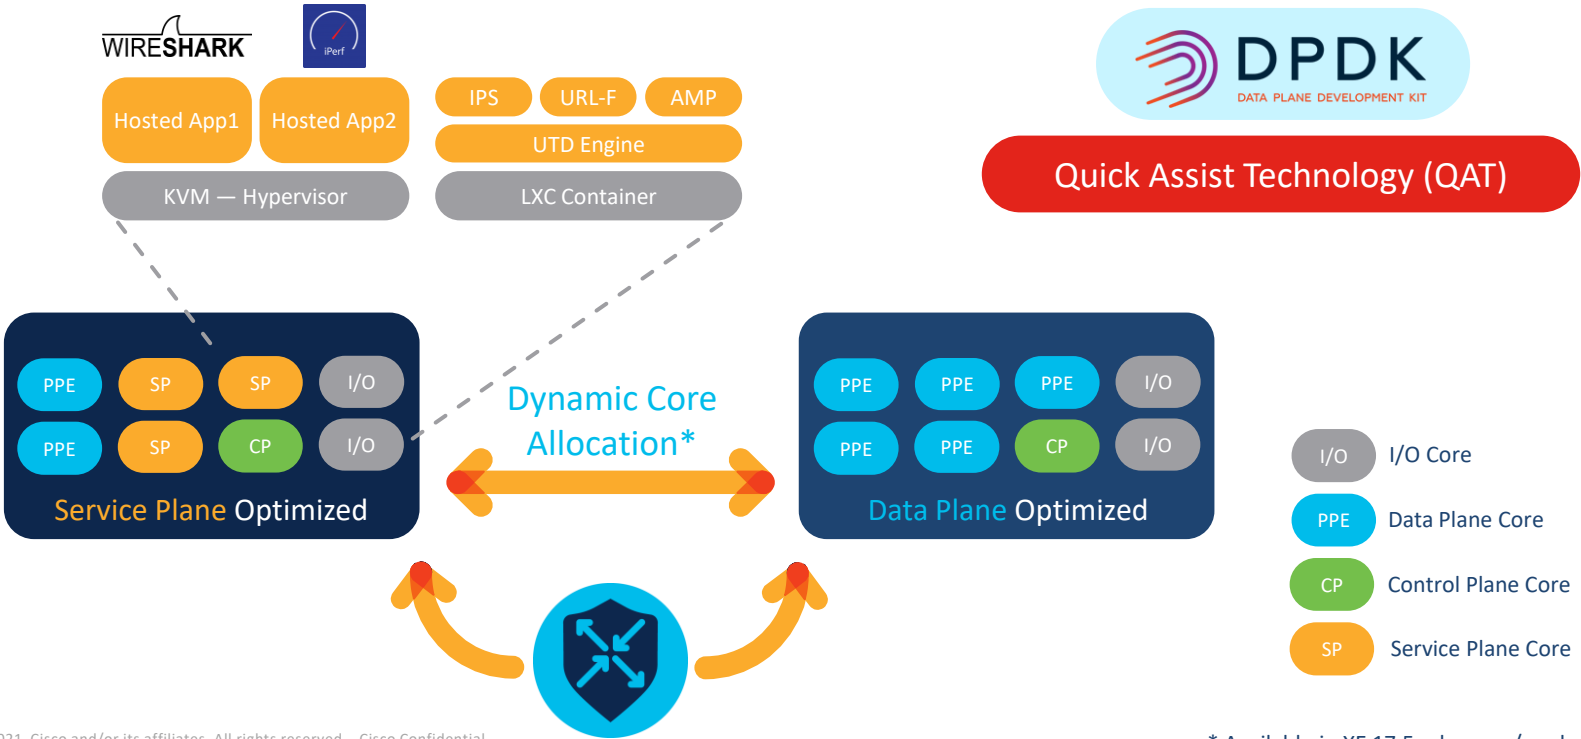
WIRESHARK

iPerf

Hosted App1

Hosted App2

IPS

URL-F

AMP

UTD Engine

KVM — Hypervisor

LXC Container

DPDK
DATA PLANE DEVELOPMENT KIT

Quick Assist Technology (QAT)

PPE SP SP I/O
PPE SP CP I/O

Service Plane Optimized

Dynamic Core Allocation*

PPE PPE PPE I/O
PPE PPE CP I/O

Data Plane Optimized

I/O I/O Core

PPE Data Plane Core

CP Control Plane Core

SP Service Plane Core

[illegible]021 Cisco and/or its affiliates. All rights reserved. Cisco Confidential

* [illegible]